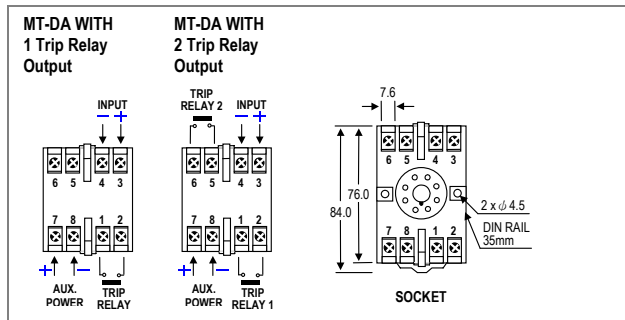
MT-DA WITH 1 Trip Relay Output

MT-DA WITH 2 Trip Relay Output

INPUT
– +
6 5 4 3
7 8 1 2
+ –
AUX. POWER
TRIP RELAY

TRIP RELAY 2
INPUT
– +
6 5 4 3
7 8 1 2
+ –
AUX. POWER
TRIP RELAY 1

7.6
6 5 4 3
76.0
84.0
2 x $\phi$ 4.5
DIN RAIL 35mm
7 8 1 2
SOCKET